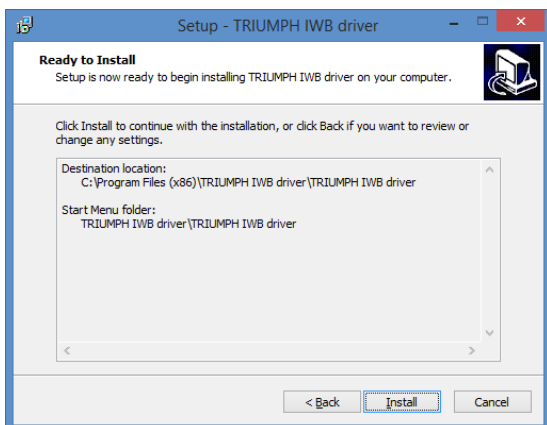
Setup - TRIUMPH IWB driver

Ready to Install
Setup is now ready to begin installing TRIUMPH IWB driver on your computer.

Click Install to continue with the installation, or click Back if you want to review or change any settings.

Destination location:
C:\Program Files (x86)\TRIUMPH IWB driver\TRIUMPH IWB driver

Start Menu folder:
TRIUMPH IWB driver\TRIUMPH IWB driver

< Back
Install
Cancel